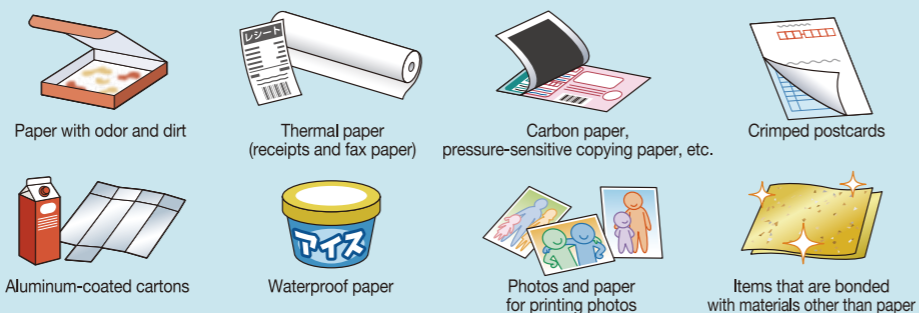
Paper with odor and dirt

レシート

Thermal paper (receipts and fax paper)

Carbon paper, pressure-sensitive copying paper, etc.

Crimped postcards

Aluminum-coated cartons

アイス

Waterproof paper

Photos and paper for printing photos

Items that are bonded with materials other than paper